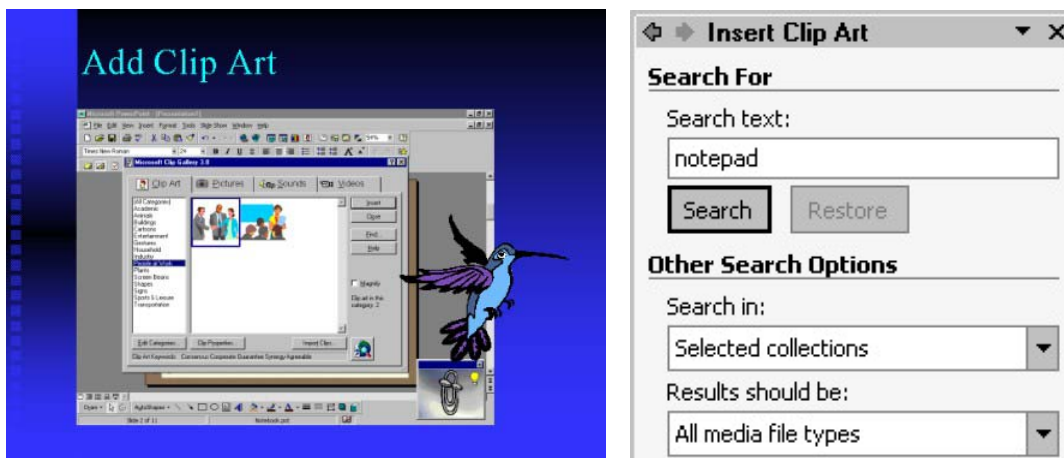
Add Clip Art

Microsoft PowerPoint - [Presentation]

File Edit View Insert Format Tools Slide Show Window Help

Times New Roman 24

Microsoft Clip Gallery 3.0

Clip Art Pictures Sounds Videos

(All Categories)
Academic
Animals
Buildings
Cartoons
Entertainment
Gestures
Household
Industry
People at Work
Plants
Screen Beans
Shapes
Signs
Sports & Leisure
Transportation

Insert
Close
Find...
Help

Magnify

Clip art in this category: 2

Edit Categories... Clip Properties... Import Clips...

Clip Art Keywords: Consensus Corporate Guarantee Synergy Agreeable

Draw AutoShapes

Slide 2 of 11 Notebook.pot

Insert Clip Art

Search For

Search text:

notepad

Search Restore

Other Search Options

Search in:

Selected collections

Results should be:

All media file types